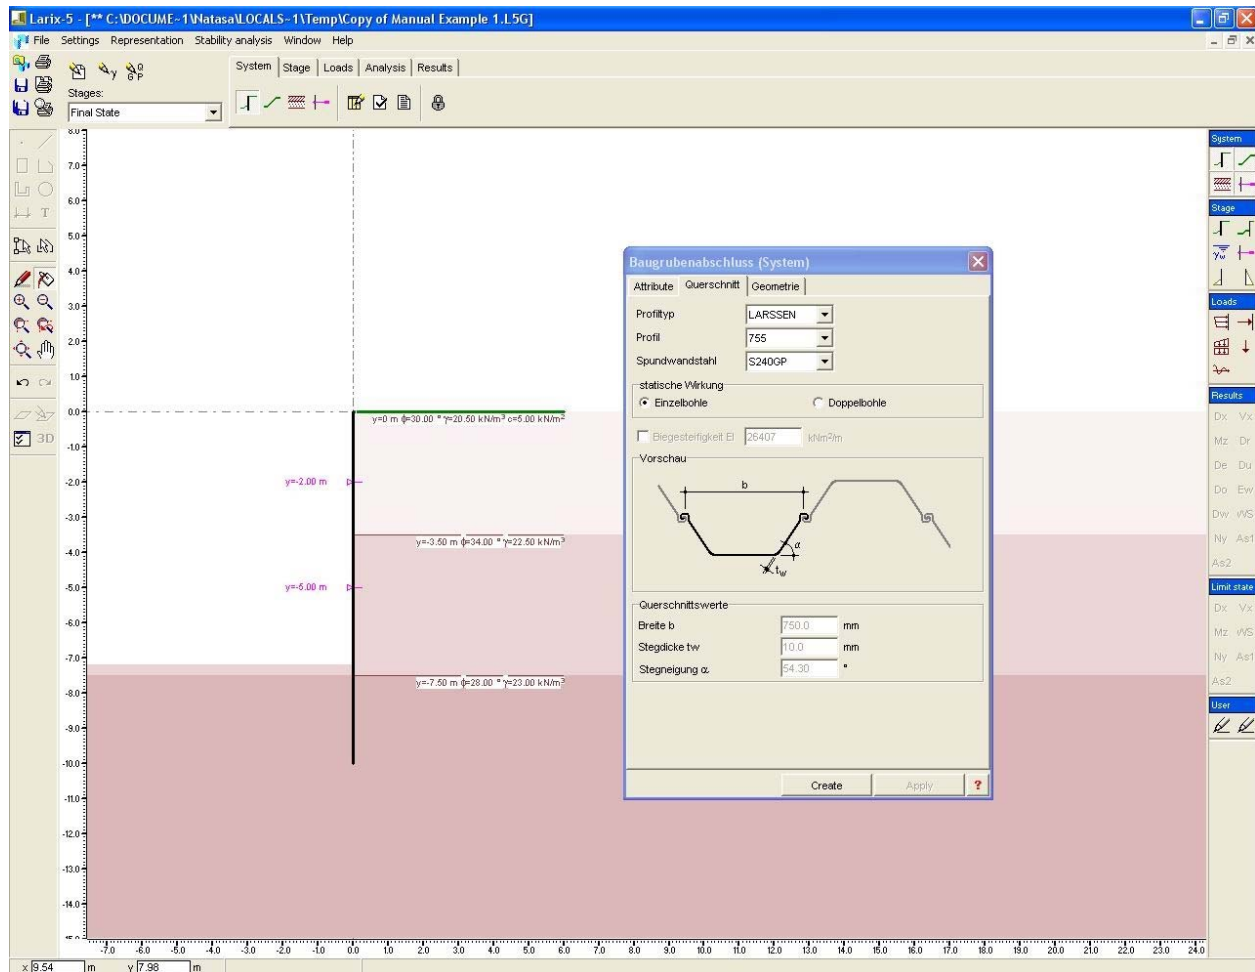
Larix-5 - [** C:\DOCUME~1\Natasa\LOCALS~1\Temp\Copy of Manual Example 1.L5G]

File Settings Representation Stability analysis Window Help

Stages:
Final State

System | Stage | Loads | Analysis | Results

3D

8.0
7.0
6.0
5.0
4.0
3.0
2.0
1.0
0.0
-1.0
-2.0
-3.0
-4.0
-5.0
-6.0
-7.0
-8.0
-9.0
-10.0
-11.0
-12.0
-13.0
-14.0

y=0 m ϕ=30.00 ° γ=20.50 kN/m³ c=5.00 kN/m²
y=-2.00 m
y=-3.50 m ϕ=34.00 ° γ=22.50 kN/m³
y=-5.00 m
y=-7.50 m ϕ=28.00 ° γ=23.00 kN/m³

-7.0 -6.0 -5.0 -4.0 -3.0 -2.0 -1.0 0.0 1.0 2.0 3.0 4.0 5.0 6.0 7.0 8.0 9.0 10.0 11.0 12.0 13.0 14.0 15.0 16.0 17.0 18.0 19.0 20.0 21.0 22.0 23.0 24.0

x 9.54 m y 7.98 m

Baugrubenabschluss (System)

Attribute | Querschnitt | Geometrie

Profiltyp LARSSEN
Profil 755
Spundwandstahl S240GP

statische Wirkung
Einzelbohle
Doppelbohle

Biegesteifigkeit EI 26407 kNm²/m

Vorschau
b
α
$t_w$

Querschnittswerte
Breite b 750.0 mm
Stegdicke tw 10.0 mm
Stegneigung α 54.30 °

Create
Apply
?

System
Stage
Loads
Results
Dx Vx
Mz Dr
De Du
Do Ew
Dw WS
Ny As1
As2
Limit state
Dx Vx
Mz WS
Ny As1
As2
User